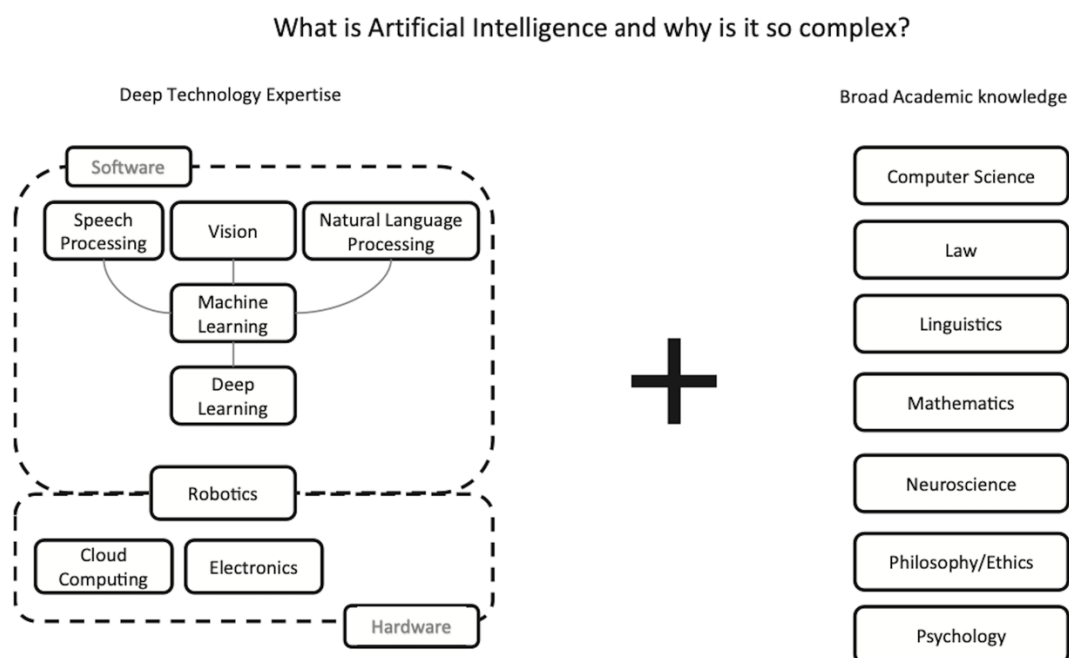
What is Artificial Intelligence and why is it so complex?

Deep Technology Expertise

Software

Speech Processing

Vision

Natural Language Processing

Machine Learning

Deep Learning

Robotics

Cloud Computing

Electronics

Hardware

+

Broad Academic knowledge

Computer Science

Law

Linguistics

Mathematics

Neuroscience

Philosophy/Ethics

Psychology